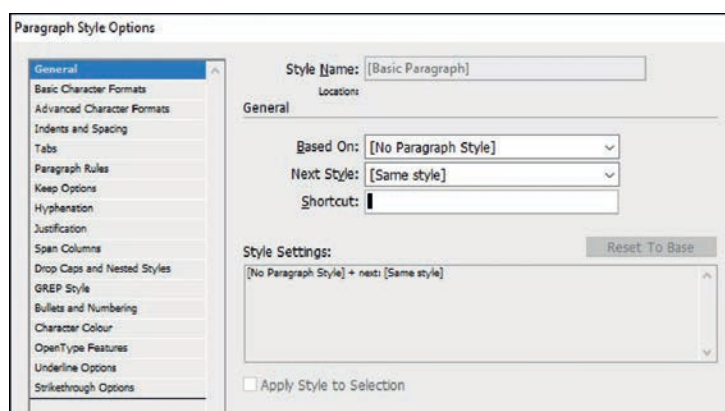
Paragraph Style Options

General
Basic Character Formats
Advanced Character Formats
Indents and Spacing
Tabs
Paragraph Rules
Keep Options
Hyphenation
Justification
Span Columns
Drop Caps and Nested Styles
GREP Style
Bullets and Numbering
Character Colour
OpenType Features
Underline Options
Strikethrough Options

Style Name: [Basic Paragraph]
Location:
General

Based On: [No Paragraph Style]
Next Style: [Same style]
Shortcut:

Style Settings:
Reset To Base
[No Paragraph Style] + next: [Same style]

Apply Style to Selection